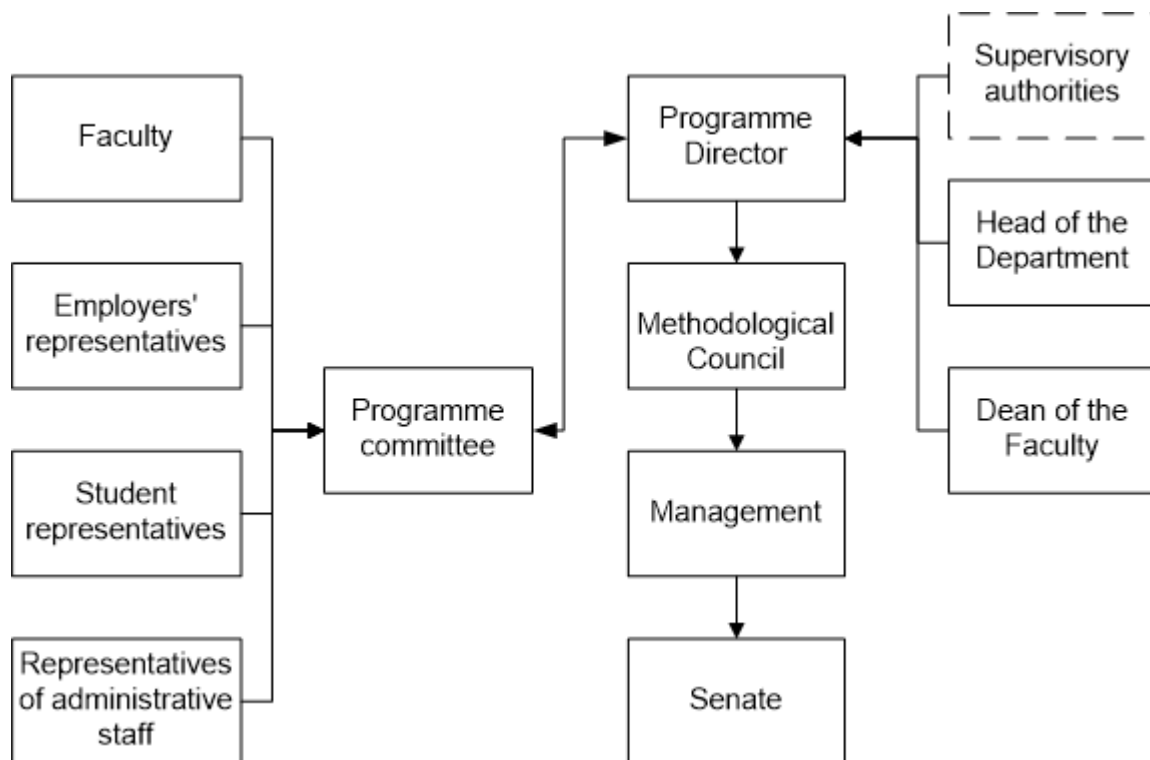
Faculty

Employers' representatives

Student representatives

Representatives of administrative staff

Programme committee

Programme Director

Methodological Council

Management

Senate

Supervisory authorities

Head of the Department

Dean of the Faculty